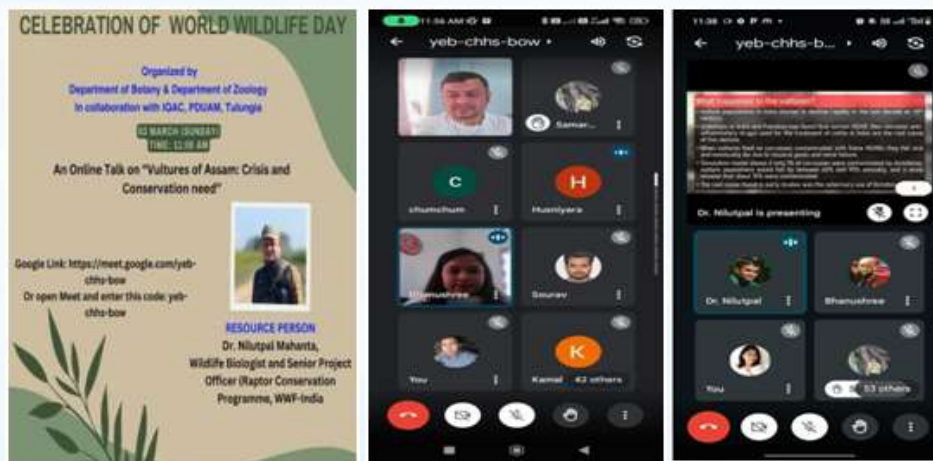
CELEBRATION OF WORLD WILDLIFE DAY

Organized by
Department of Botany & Department of Zoology
In collaboration with IQAC, PDUAM, Tulungia

03 MARCH (SUNDAY)
TIME: 11:30 AM

An Online Talk on "Vultures of Assam: Crisis and Conservation need"

Google Link: https://meet.google.com/yeb-chhs-bow
Or open Meet and enter this code: yeb-chhs-bow

RESOURCE PERSON
Dr. Nilutpal Mahanta,
Wildlife Biologist and Senior Project Officer (Raptor Conservation Programme, WWF-India

11:56 AM
yeb-chhs-bow
Samar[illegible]
C
chumchum
H
Husniyara
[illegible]
Sourav
You
K
Kamal
42 others

11:38
yeb-chhs-b...
What happened to the vultures?
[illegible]
Dr. Nilutpal is presenting
Dr. Nilutpal
Bhanushree
You
53 others